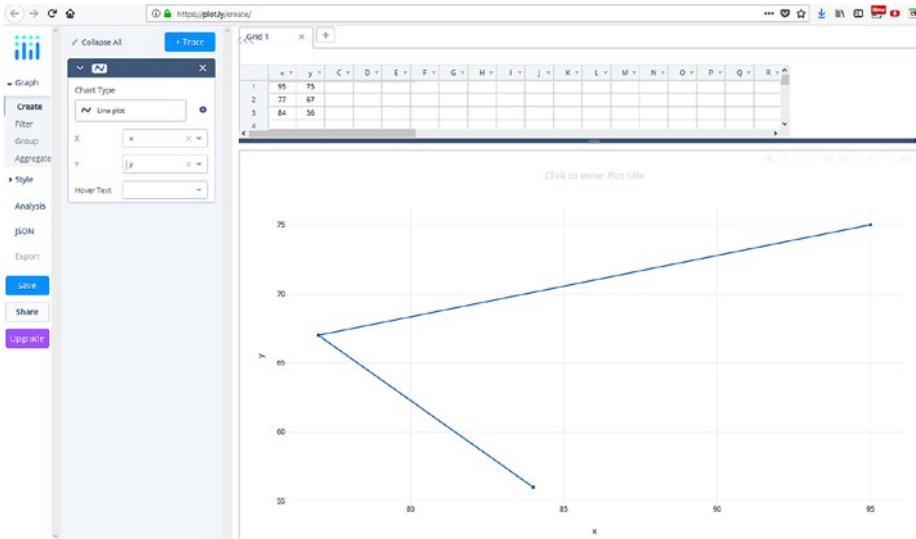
https://plot.ly/create/

Collapse All

+ Trace

Graph

Create

Filter

Group

Aggregate

Style

Analysis

JSON

Export

Save

Share

Upgrade

Chart Type

Line plot

X

x

Y

y

Hover Text

Grid 1

+

| | x | y | C | D | E | F | G | H | I | J | K | L | M | N | O | P | Q | R |
|---|---|---|---|---|---|---|---|---|---|---|---|---|---|---|---|---|---|---|
| 1 | 95 | 75 | | | | | | | | | | | | | | | | |
| 2 | 77 | 67 | | | | | | | | | | | | | | | | |
| 3 | 84 | 56 | | | | | | | | | | | | | | | | |
| 4 | | | | | | | | | | | | | | | | | | |

Click to enter Plot title

75

70

65

60

55

y

80

85

90

95

x